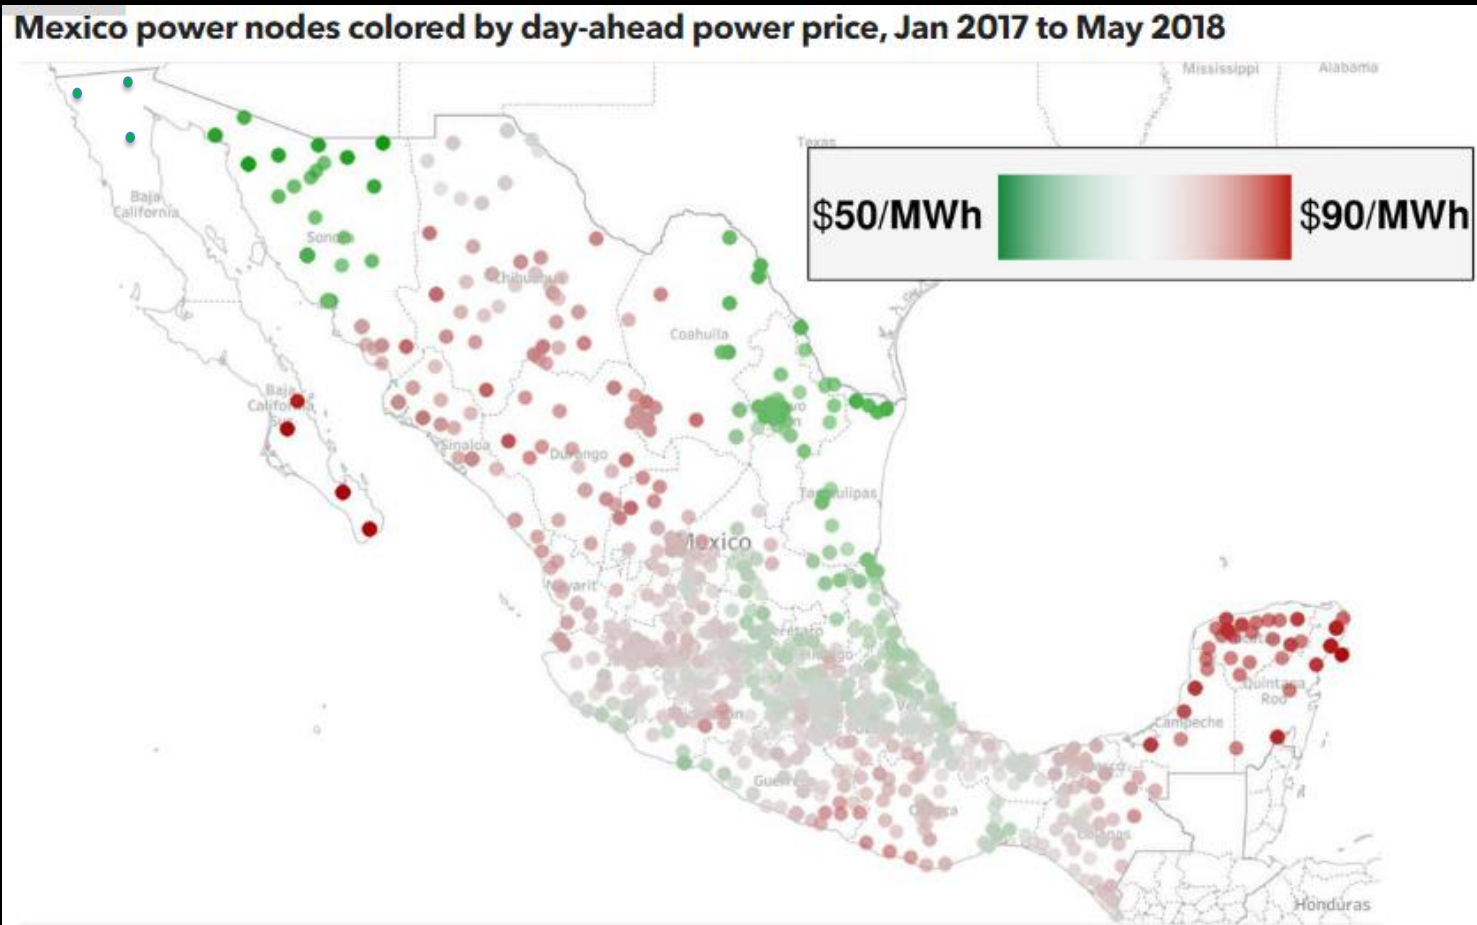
Mexico power nodes colored by day-ahead power price, Jan 2017 to May 2018

$50/MWh

$90/MWh

Mississippi
Alabama
Texas
Baja California
Sonora
Chihuahua
Coahuila
Baja California Sur
Sinaloa
Durango
Tamaulipas
Mexico
Nayarit
Campeche
Quintana Roo
Honduras